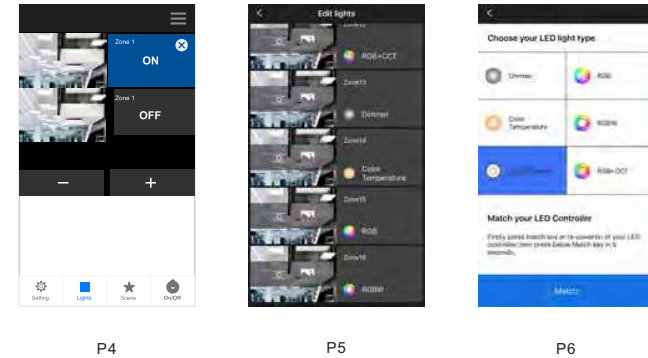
Zone 1
ON

Zone 1
OFF

−
+

Setting
Lights
Scene
On/Off

P4

Edit lights

RGB+CCT

Zone13
Dimmer

Zone14
Color Temperature

Zone15
RGB

Zone16
RGBW

P5

Choose your LED light type

Dimmer
RGB
Color Temperature
RGBW
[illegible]
RGB+CCT

Match your LED Controller

Firstly press match key or re-powered of your LED controller,then press below Match key in 5 seconds.

Match

P6